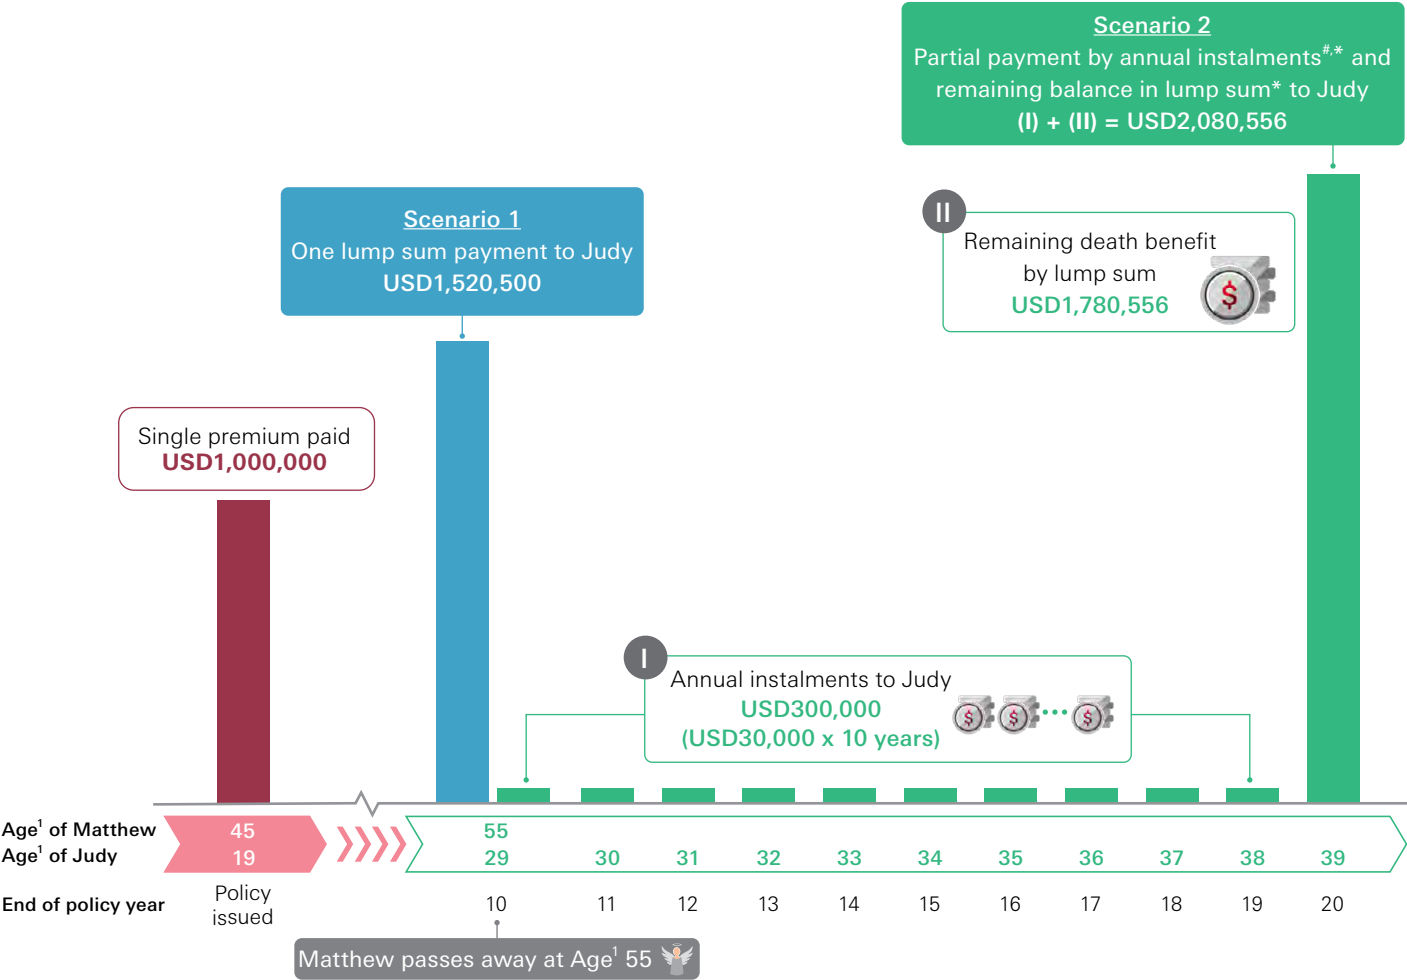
Scenario 2
Partial payment by annual instalments$^{#,*}$ and remaining balance in lump sum* to Judy
(I) + (II) = USD2,080,556

Scenario 1
One lump sum payment to Judy
USD1,520,500

II
Remaining death benefit by lump sum
USD1,780,556

Single premium paid
USD1,000,000

I
Annual instalments to Judy
USD300,000
(USD30,000 x 10 years)

Age$^1$ of Matthew 45 55
Age$^1$ of Judy 19 29 30 31 32 33 34 35 36 37 38 39

End of policy year
Policy issued
10 11 12 13 14 15 16 17 18 19 20

Matthew passes away at Age$^1$ 55